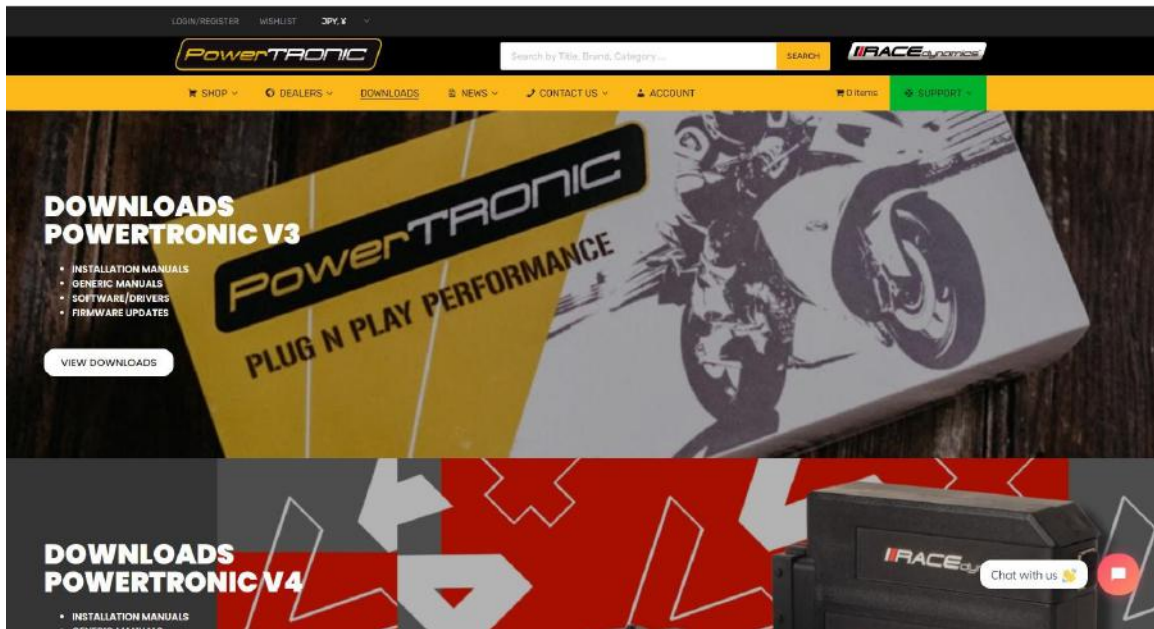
LOGIN/REGISTER WISHLIST JPY, ¥

PowerTRONIC

Search by Title, Brand, Category ...

SEARCH

RACEdynamics

SHOP DEALERS DOWNLOADS NEWS CONTACT US ACCOUNT 0 items SUPPORT

DOWNLOADS POWERTRONIC V3

- INSTALLATION MANUALS
- GENERIC MANUALS
- SOFTWARE/DRIVERS
- FIRMWARE UPDATES

VIEW DOWNLOADS

PowerTRONIC
PLUG N PLAY PERFORMANCE

DOWNLOADS POWERTRONIC V4

- INSTALLATION MANUALS
- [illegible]

RACEdy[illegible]

Chat with us 👋